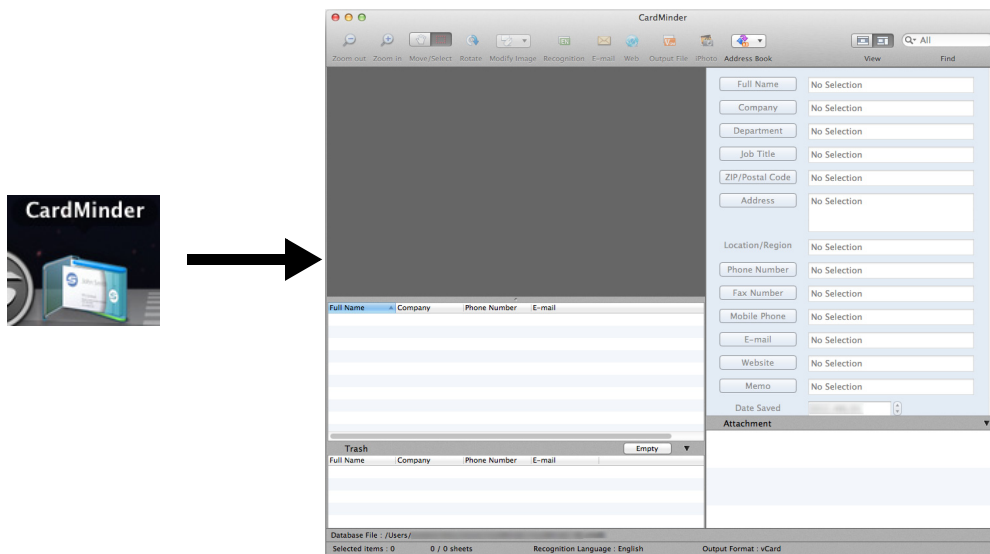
CardMinder

CardMinder

Zoom out Zoom in Move/Select Rotate Modify Image Recognition E-mail Web Output File iPhoto Address Book View Find

All

Full Name No Selection
Company No Selection
Department No Selection
Job Title No Selection
ZIP/Postal Code No Selection
Address No Selection
Location/Region No Selection
Phone Number No Selection
Fax Number No Selection
Mobile Phone No Selection
E-mail No Selection
Website No Selection
Memo No Selection
Date Saved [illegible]

Attachment

| Full Name | Company | Phone Number | E-mail |
|---|---|---|---|

Trash Empty

| Full Name | Company | Phone Number | E-mail |
|---|---|---|---|

Database File : /Users/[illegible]

Selected items : 0 0 / 0 sheets Recognition Language : English Output Format : vCard